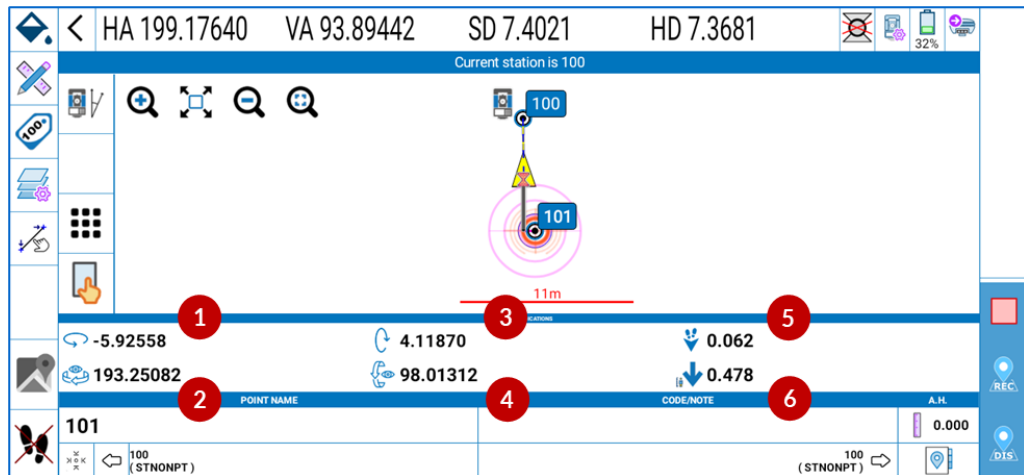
HA 199.17640 VA 93.89442 SD 7.4021 HD 7.3681

32%

Current station is 100

100

101

11m

1 3 5

ICATIONS

-5.92558

4.11870

0.062

193.25082

98.01312

0.478

2 4 6

POINT NAME

CODE/NOTE

A.H.

101

0.000

100 (STNONPT)

100 (STNONPT)

REC

DIS